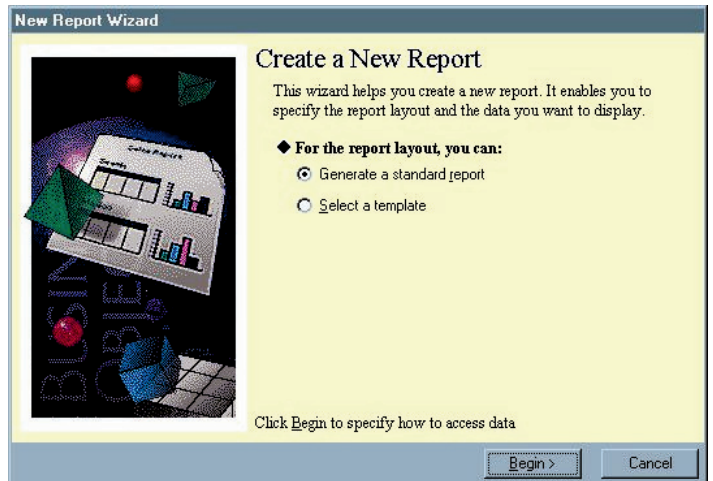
New Report Wizard

Create a New Report

This wizard helps you create a new report. It enables you to specify the report layout and the data you want to display.

◆ For the report layout, you can:

Generate a standard report

Select a template

Click Begin to specify how to access data

Begin >

Cancel